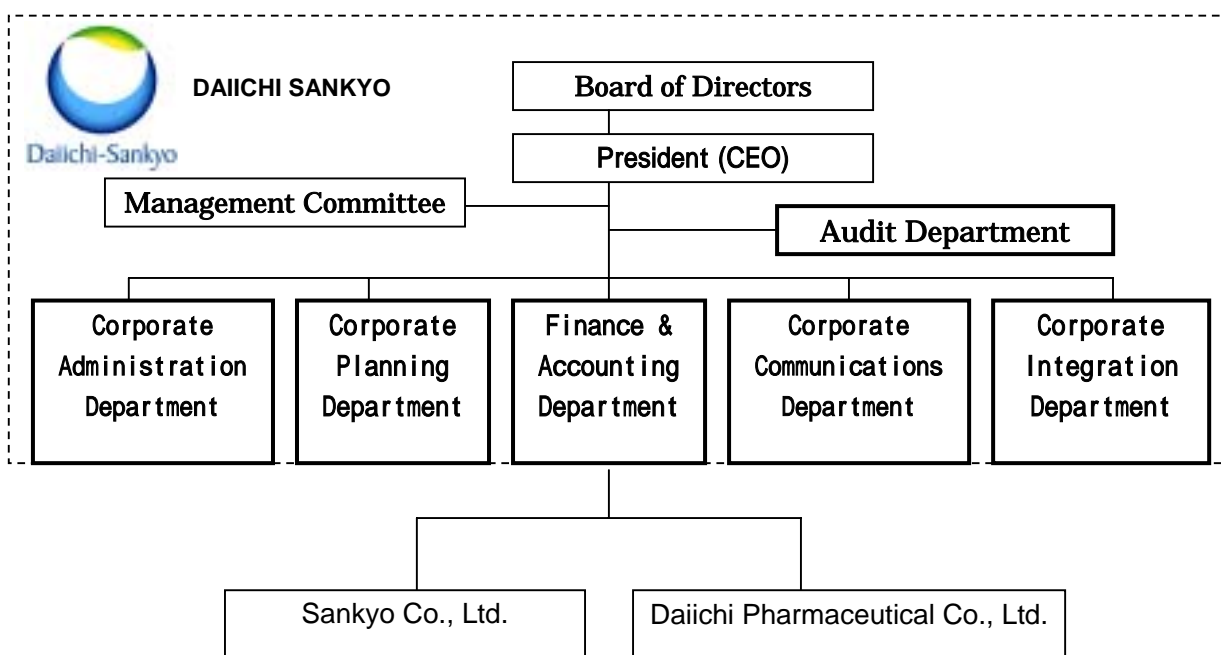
Daiichi-Sankyo

DAIICHI SANKYO

Board of Directors

President (CEO)

Management Committee

Audit Department

Corporate Administration Department

Corporate Planning Department

Finance & Accounting Department

Corporate Communications Department

Corporate Integration Department

Sankyo Co., Ltd.

Daiichi Pharmaceutical Co., Ltd.